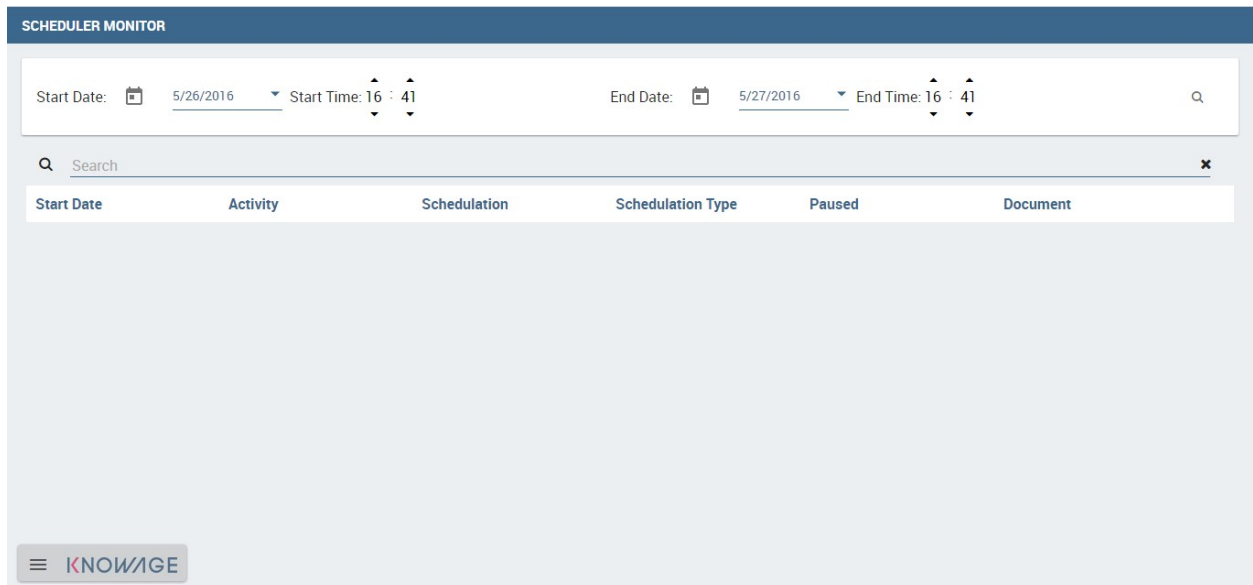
SCHEDULER MONITOR

Start Date: 5/26/2016 Start Time: 16 : 41

End Date: 5/27/2016 End Time: 16 : 41

Search

| Start Date | Activity | Schedulation | Schedulation Type | Paused | Document |
|---|---|---|---|---|---|

KNOWAGE